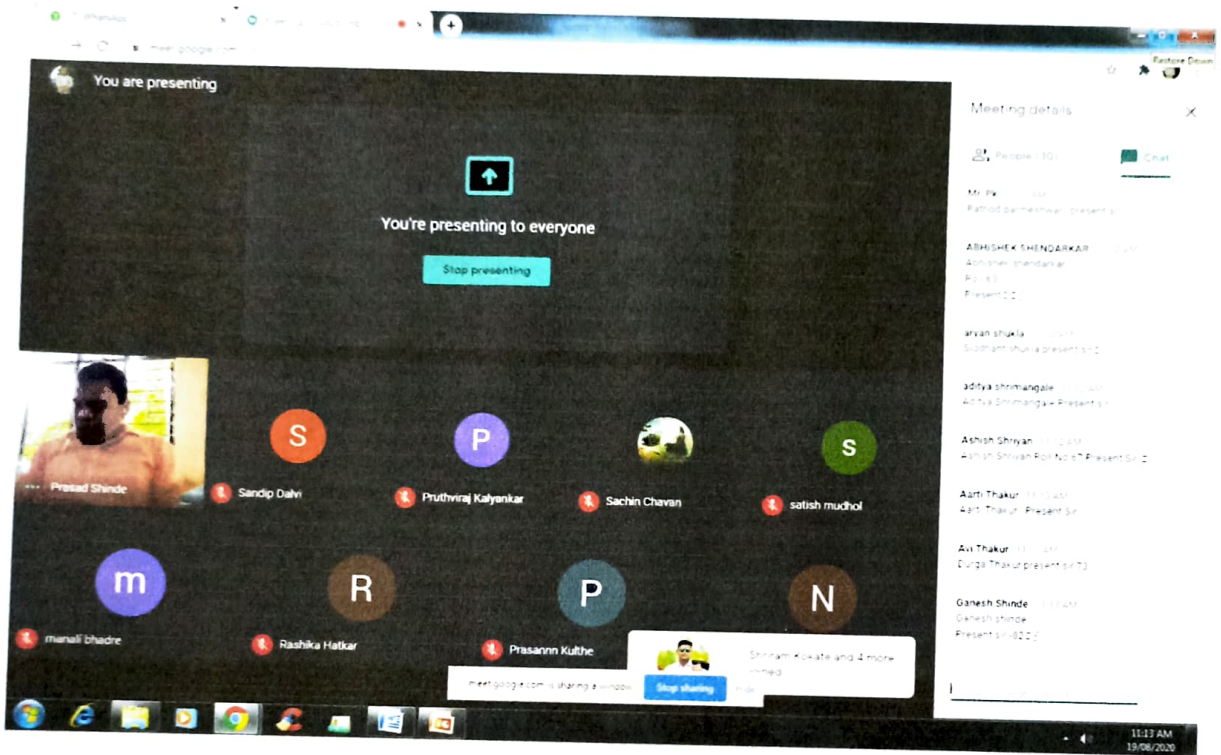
WhatsApp

meet.google.com

Restore Down

You are presenting

You're presenting to everyone

Stop presenting

Meeting details

People (10)

Chat

Mr. Pk
Rathod parmeshwar present sir

ABHISHEK SHENDARKAR
Abhishek shendarkar
Roll 1
Present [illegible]

aryan shukla
Siddhant shukla present sir

aditya shrimangale
Aditya Shrimangale Present sir

Ashish Shrivan
Ashish Shrivan Roll No 67 Present Sir

Aarti Thakur
Aarti Thakur Present Sir

Avi Thakur
Durga Thakur present sir

Ganesh Shinde
Ganesh shinde
Present sir

Prasad Shinde

S
Sandip Dalvi

P
Pruthviraj Kalyankar

Sachin Chavan

s
satish mudhol

m
manali bhadre

R
Rashika Hatkar

P
Prasann Kulthe

N

Shriram Kokate and 4 more joined

meet.google.com is sharing a window.

Stop sharing

Hide

11:13 AM
19/08/2020